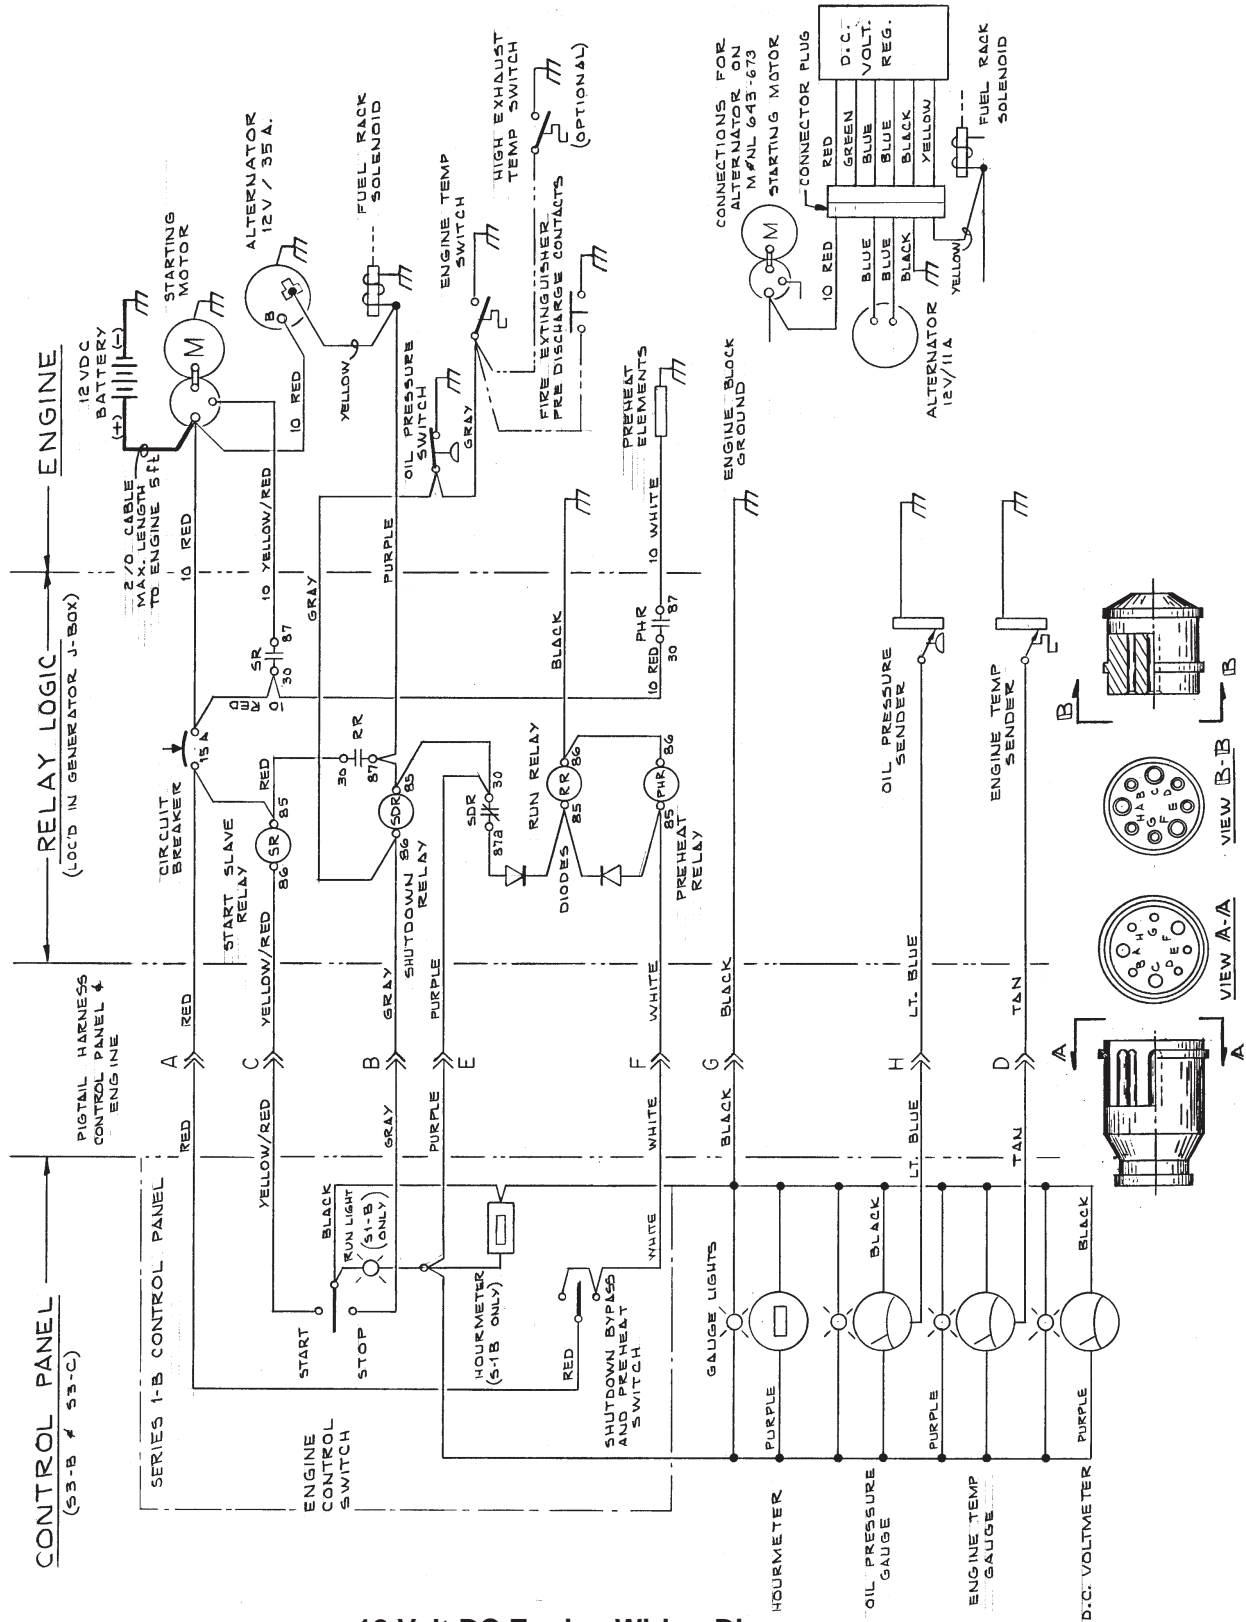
CONTROL PANEL
(S3-B & S3-C)

RELAY LOGIC
(LOC'D IN GENERATOR J-BOX)

ENGINE

SERIES 1-B CONTROL PANEL

PIGTAIL HARNESS CONTROL PANEL & ENGINE

2/0 CABLE MAX. LENGTH TO ENGINE 5 ft

12 VDC BATTERY
(+) (-)

STARTING MOTOR
M

ALTERNATOR 12V / 35 A.
B

FUEL RACK SOLENOID

ENGINE TEMP SWITCH

HIGH EXHAUST TEMP SWITCH (OPTIONAL)

FIRE EXTINGUISHER PRE DISCHARGE CONTACTS

OIL PRESSURE SWITCH

PREHEAT ELEMENTS

ENGINE BLOCK GROUND

CONNECTIONS FOR ALTERNATOR ON M/NL 643-673
STARTING MOTOR
CONNECTOR PLUG
D.C. VOLT. REG.
RED
GREEN
BLUE
BLUE
BLACK
YELLOW
FUEL RACK SOLENOID
10 RED
BLUE
BLUE
BLACK
YELLOW
ALTERNATOR 12V/11A

CIRCUIT BREAKER
15 A

START SLAVE RELAY
SR
85
86

SHUTDOWN RELAY
SDR
85
86

RUN RELAY
RR
85
86

PREHEAT RELAY
PHR
85
86

DIODES

SR
30
87

RR
30
87a

SDR
87a
30

PHR
30
87

RED
RED
10 RED
10 YELLOW/RED
10 RED
10 RED
GRAY
PURPLE
YELLOW
GRAY
BLACK
10 RED
10 WHITE

OIL PRESSURE SENDER

ENGINE TEMP SENDER

VIEW A-A
VIEW B-B
A
A
B
B

A RED
C YELLOW/RED
B GRAY
E PURPLE
F WHITE
G BLACK
H LT. BLUE
D TAN

RED
YELLOW/RED
GRAY
PURPLE
WHITE
BLACK
LT. BLUE
TAN

BLACK
RUN LIGHT (S1-B ONLY)
START
STOP
ENGINE CONTROL SWITCH
HOURMETER (S-1B ONLY)
RED
WHITE
SHUTDOWN BYPASS AND PREHEAT SWITCH
GAUGE LIGHTS
PURPLE
BLACK
PURPLE
BLACK
PURPLE

HOURMETER
OIL PRESSURE GAUGE
ENGINE TEMP GAUGE
D.C. VOLTMETER

12 Volt DC Engine Wiring Di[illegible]